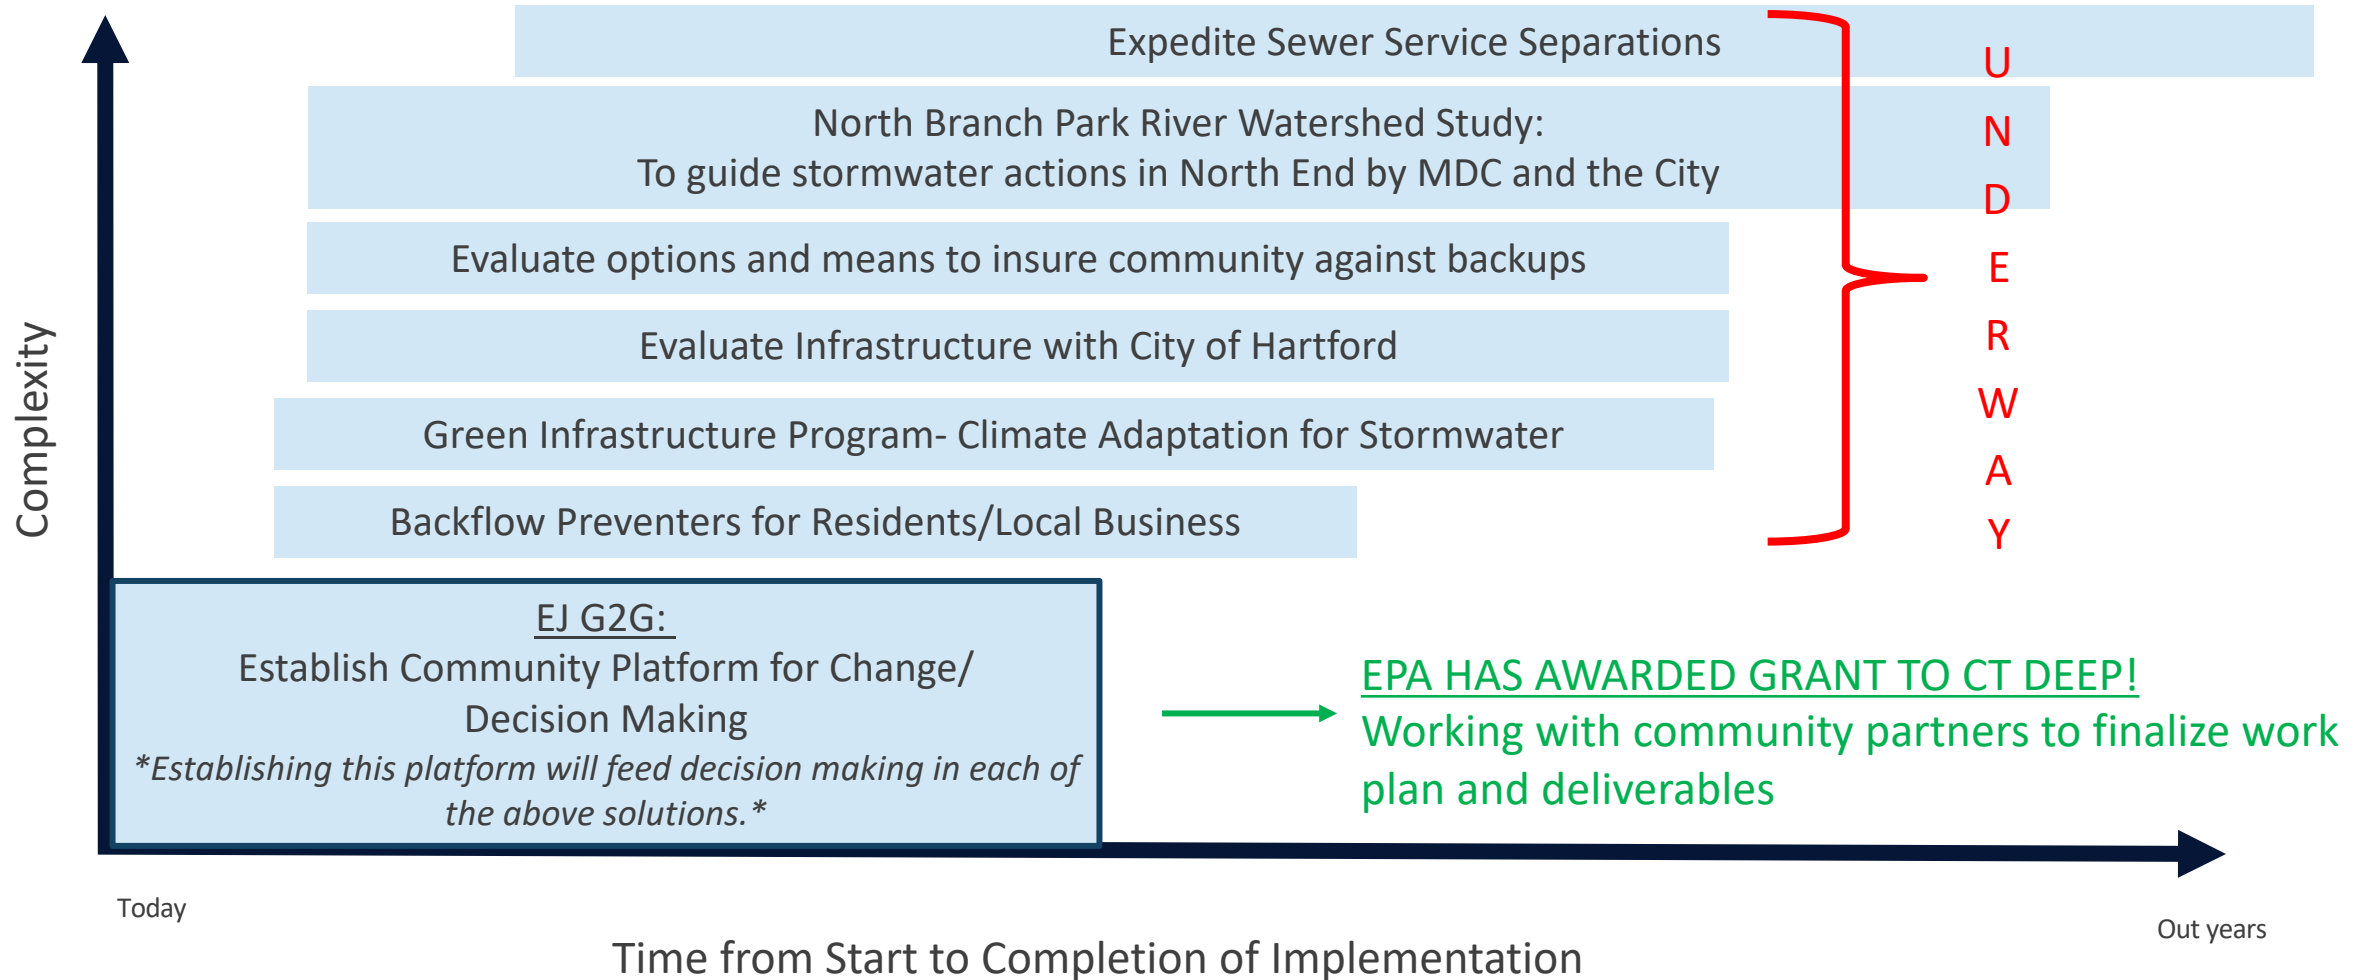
Complexity

Expedite Sewer Service Separations

North Branch Park River Watershed Study:
To guide stormwater actions in North End by MDC and the City

Evaluate options and means to insure community against backups

Evaluate Infrastructure with City of Hartford

Green Infrastructure Program- Climate Adaptation for Stormwater

Backflow Preventers for Residents/Local Business

U N D E R W A Y

EJ G2G:
Establish Community Platform for Change/ Decision Making
*Establishing this platform will feed decision making in each of the above solutions.*

EPA HAS AWARDED GRANT TO CT DEEP!
Working with community partners to finalize work plan and deliverables

Today

Out years

Time from Start to Completion of Implementation